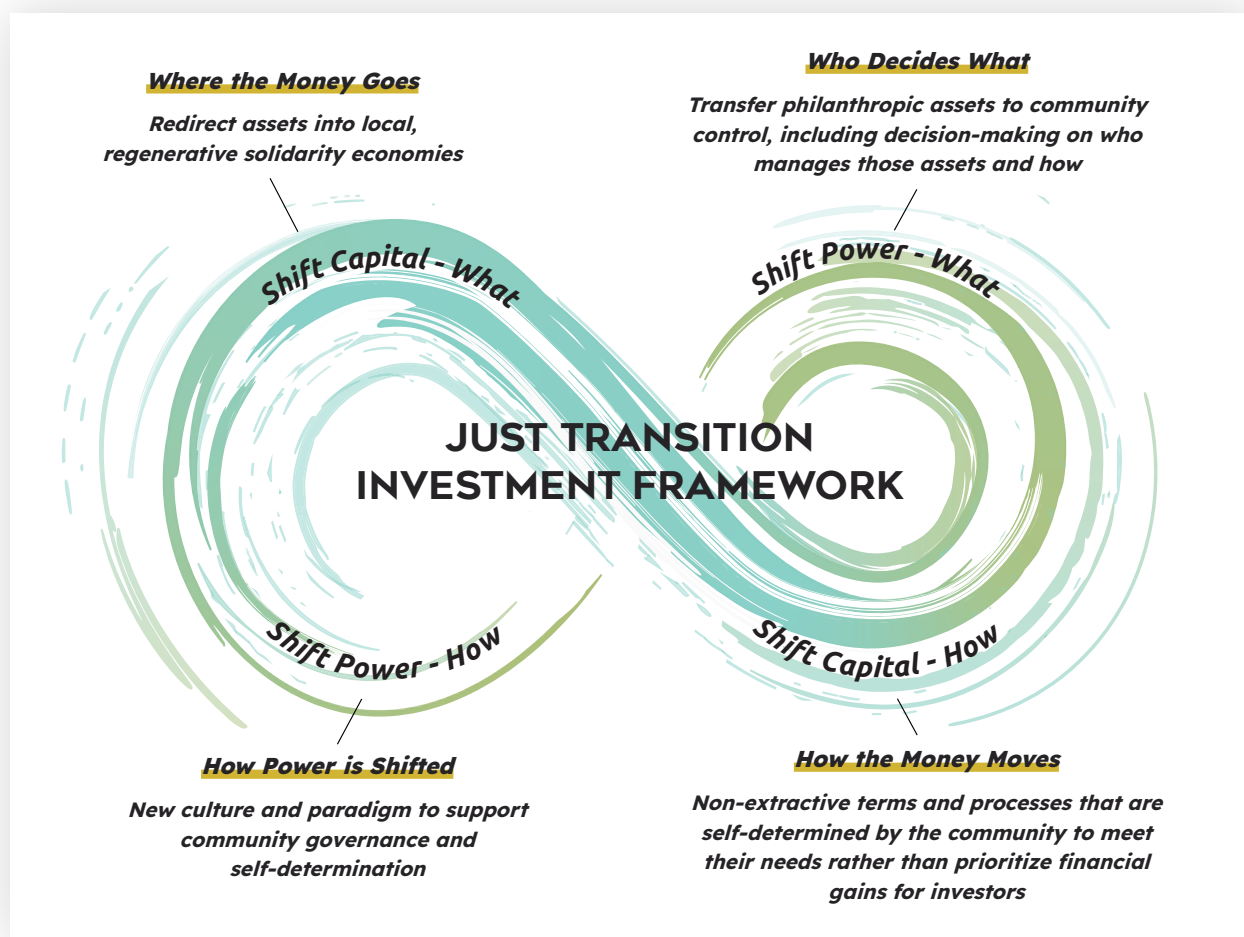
Where the Money Goes

Redirect assets into local, regenerative solidarity economies

Who Decides What

Transfer philanthropic assets to community control, including decision-making on who manages those assets and how

Shift Capital - What

Shift Power - What

JUST TRANSITION INVESTMENT FRAMEWORK

Shift Power - How

Shift Capital - How

How Power is Shifted

New culture and paradigm to support community governance and self-determination

How the Money Moves

Non-extractive terms and processes that are self-determined by the community to meet their needs rather than prioritize financial gains for investors